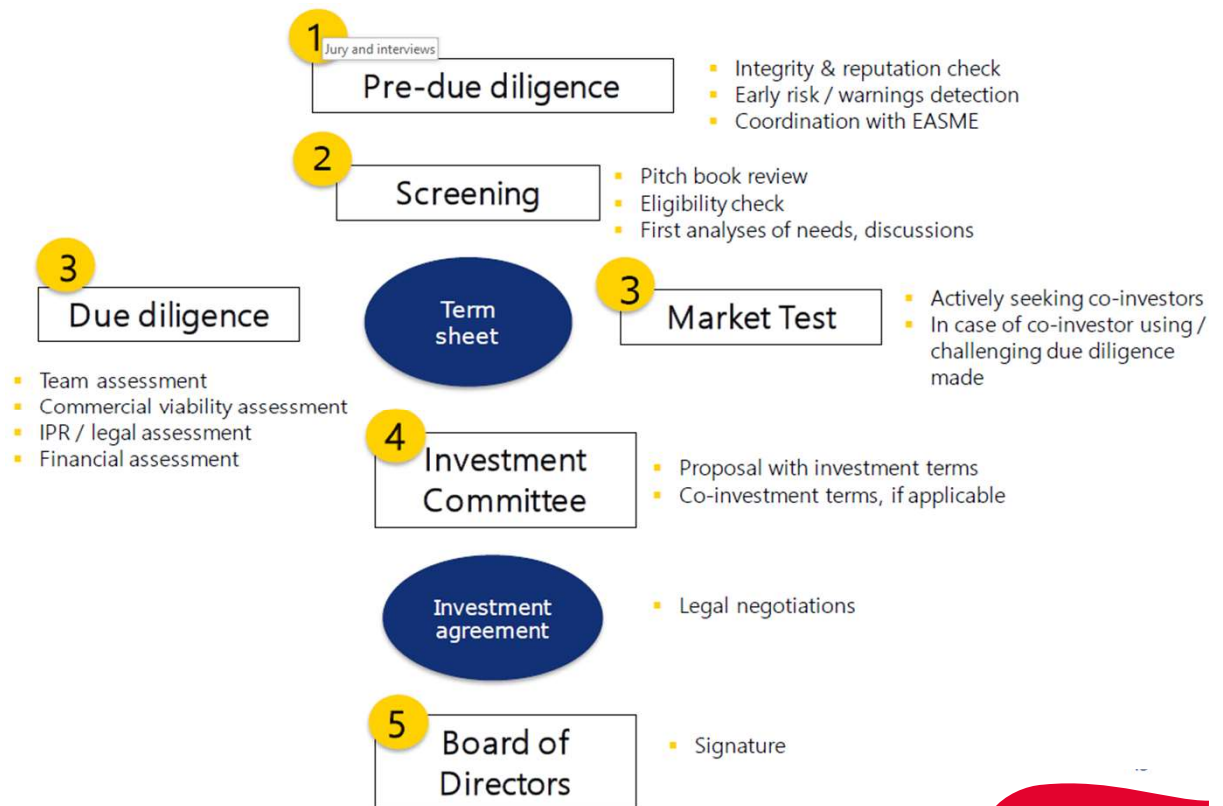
1
Jury and interviews
Pre-due diligence

- Integrity & reputation check
- Early risk / warnings detection
- Coordination with EASME

2
Screening

- Pitch book review
- Eligibility check
- First analyses of needs, discussions

3
Due diligence

- Team assessment
- Commercial viability assessment
- IPR / legal assessment
- Financial assessment

Term sheet

3
Market Test

- Actively seeking co-investors
- In case of co-investor using / challenging due diligence made

4
Investment Committee

- Proposal with investment terms
- Co-investment terms, if applicable

Investment agreement

- Legal negotiations

5
Board of Directors

- Signature